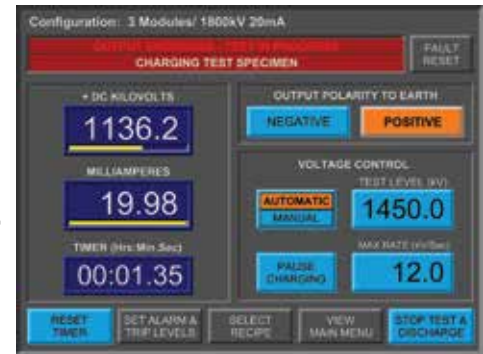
Configuration: 3 Modules/ 1800kV 20mA

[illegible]
CHARGING TEST SPECIMEN

FAULT RESET

+ DC KILOVOLTS
1136.2

MILLIAMPERES
19.98

TIMER (Hrs:Min:Sec)
00:01.35

OUTPUT POLARITY TO EARTH
NEGATIVE
POSITIVE

VOLTAGE CONTROL
AUTOMATIC
MANUAL
TEST LEVEL (kV)
1450.0
PAUSE CHARGING
MAX RATE (kV/Sec)
12.0

RESET TIMER
SET ALARM & TRIP LEVELS
SELECT RECIPE
VIEW MAIN MENU
STOP TEST & DISCHARGE